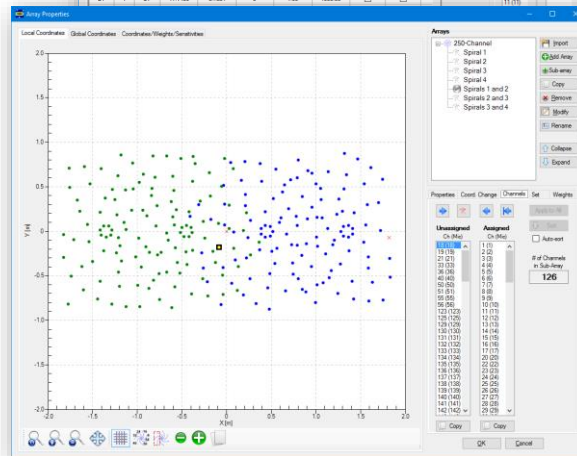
Array Properties

Local Coordinates | Global Coordinates | Coordinates/Weights/Sensitivities

2.0
1.5
1.0
0.5
0
-0.5
-1.0
-1.5
-2.0
Y [m]
-2.0 -1.5 -1.0 -0.5 0 0.5 1.0 1.5 2.0
X [m]

Arrays
250-Channel
Spiral 1
Spiral 2
Spiral 3
Spiral 4
Spirals 1 and 2
Spirals 2 and 3
Spirals 3 and 4

Import
Add Array
Sub-array
Copy
Remove
Modify
Rename
Collapse
Expand

Properties | Coord. Change | Channels | Set | Weights

Apply to
Set
Auto-sort

Unassigned
Ch (Mic)
10 (10)
15 (15)
21 (21)
33 (33)
36 (36)
40 (40)
50 (50)
51 (51)
55 (55)
56 (56)
123 (123)
125 (125)
129 (129)
130 (130)
131 (131)
132 (132)
133 (133)
134 (134)
135 (135)
136 (136)
137 (137)
138 (138)
139 (139)
140 (140)
141 (141)
142 (142)

Assigned
Ch (Mic)
1 (1)
2 (2)
3 (3)
4 (4)
5 (5)
6 (6)
7 (7)
8 (8)
9 (9)
11 (11)
12 (12)
13 (13)
14 (14)
16 (16)
17 (17)
20 (20)
22 (22)
23 (23)
24 (24)
25 (25)
26 (26)
27 (27)
28 (28)
29 (29)

# of Channels in Sub-Array
126

Copy
Copy
OK
Cancel